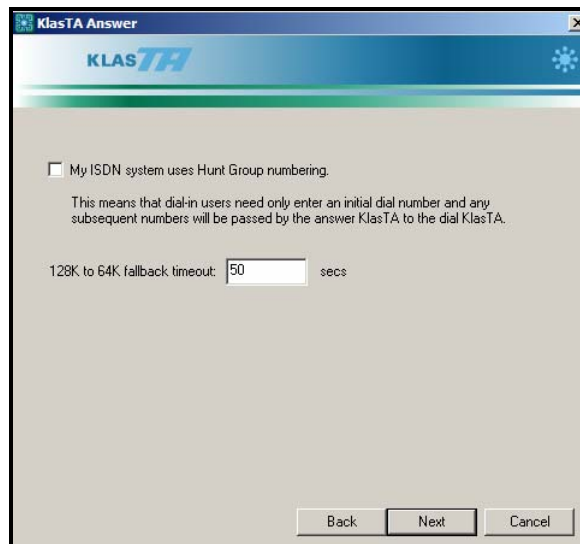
KlasTA Answer

KLASTA

My ISDN system uses Hunt Group numbering.

This means that dial-in users need only enter an initial dial number and any subsequent numbers will be passed by the answer KlasTA to the dial KlasTA.

128K to 64K fallback timeout: 50 secs

Back Next Cancel